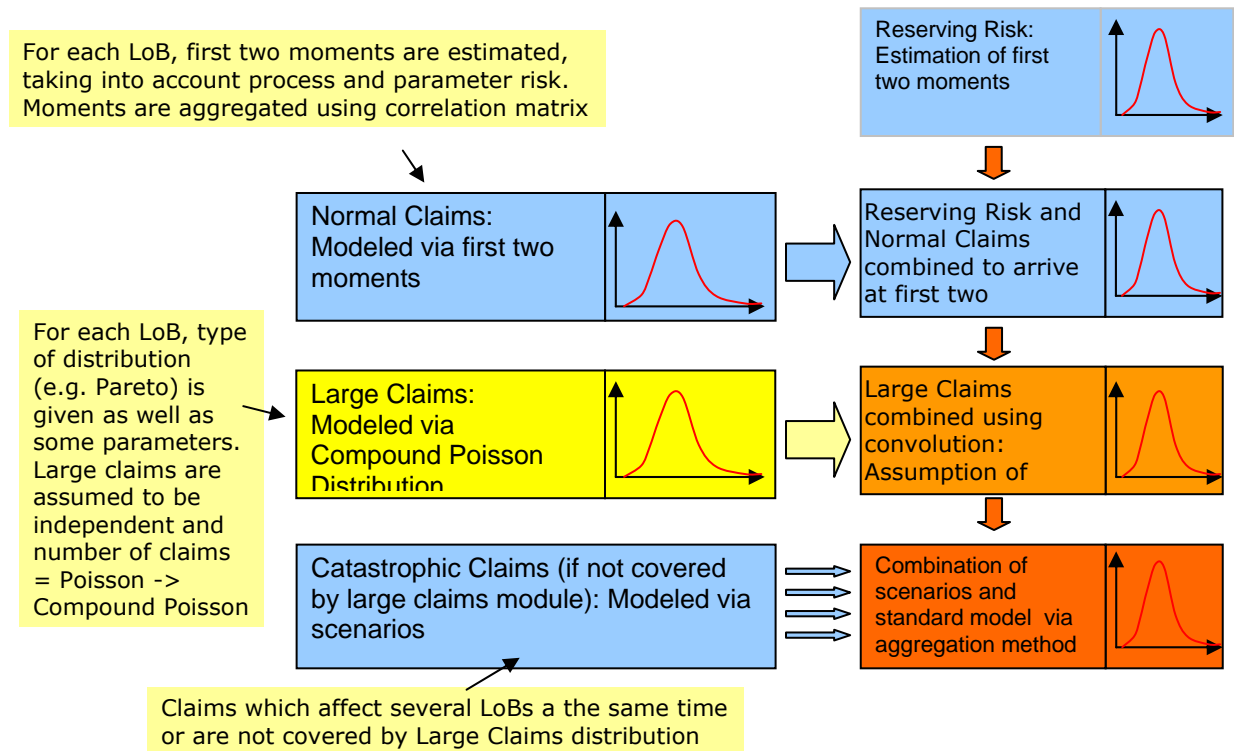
For each LoB, first two moments are estimated, taking into account process and parameter risk. Moments are aggregated using correlation matrix

Reserving Risk: Estimation of first two moments

Normal Claims: Modeled via first two moments

Reserving Risk and Normal Claims combined to arrive at first two

For each LoB, type of distribution (e.g. Pareto) is given as well as some parameters. Large claims are assumed to be independent and number of claims = Poisson -> Compound Poisson

Large Claims: Modeled via Compound Poisson Distribution

Large Claims combined using convolution: Assumption of

Catastrophic Claims (if not covered by large claims module): Modeled via scenarios

Combination of scenarios and standard model via aggregation method

Claims which affect several LoBs a the same time or are not covered by Large Claims distribution